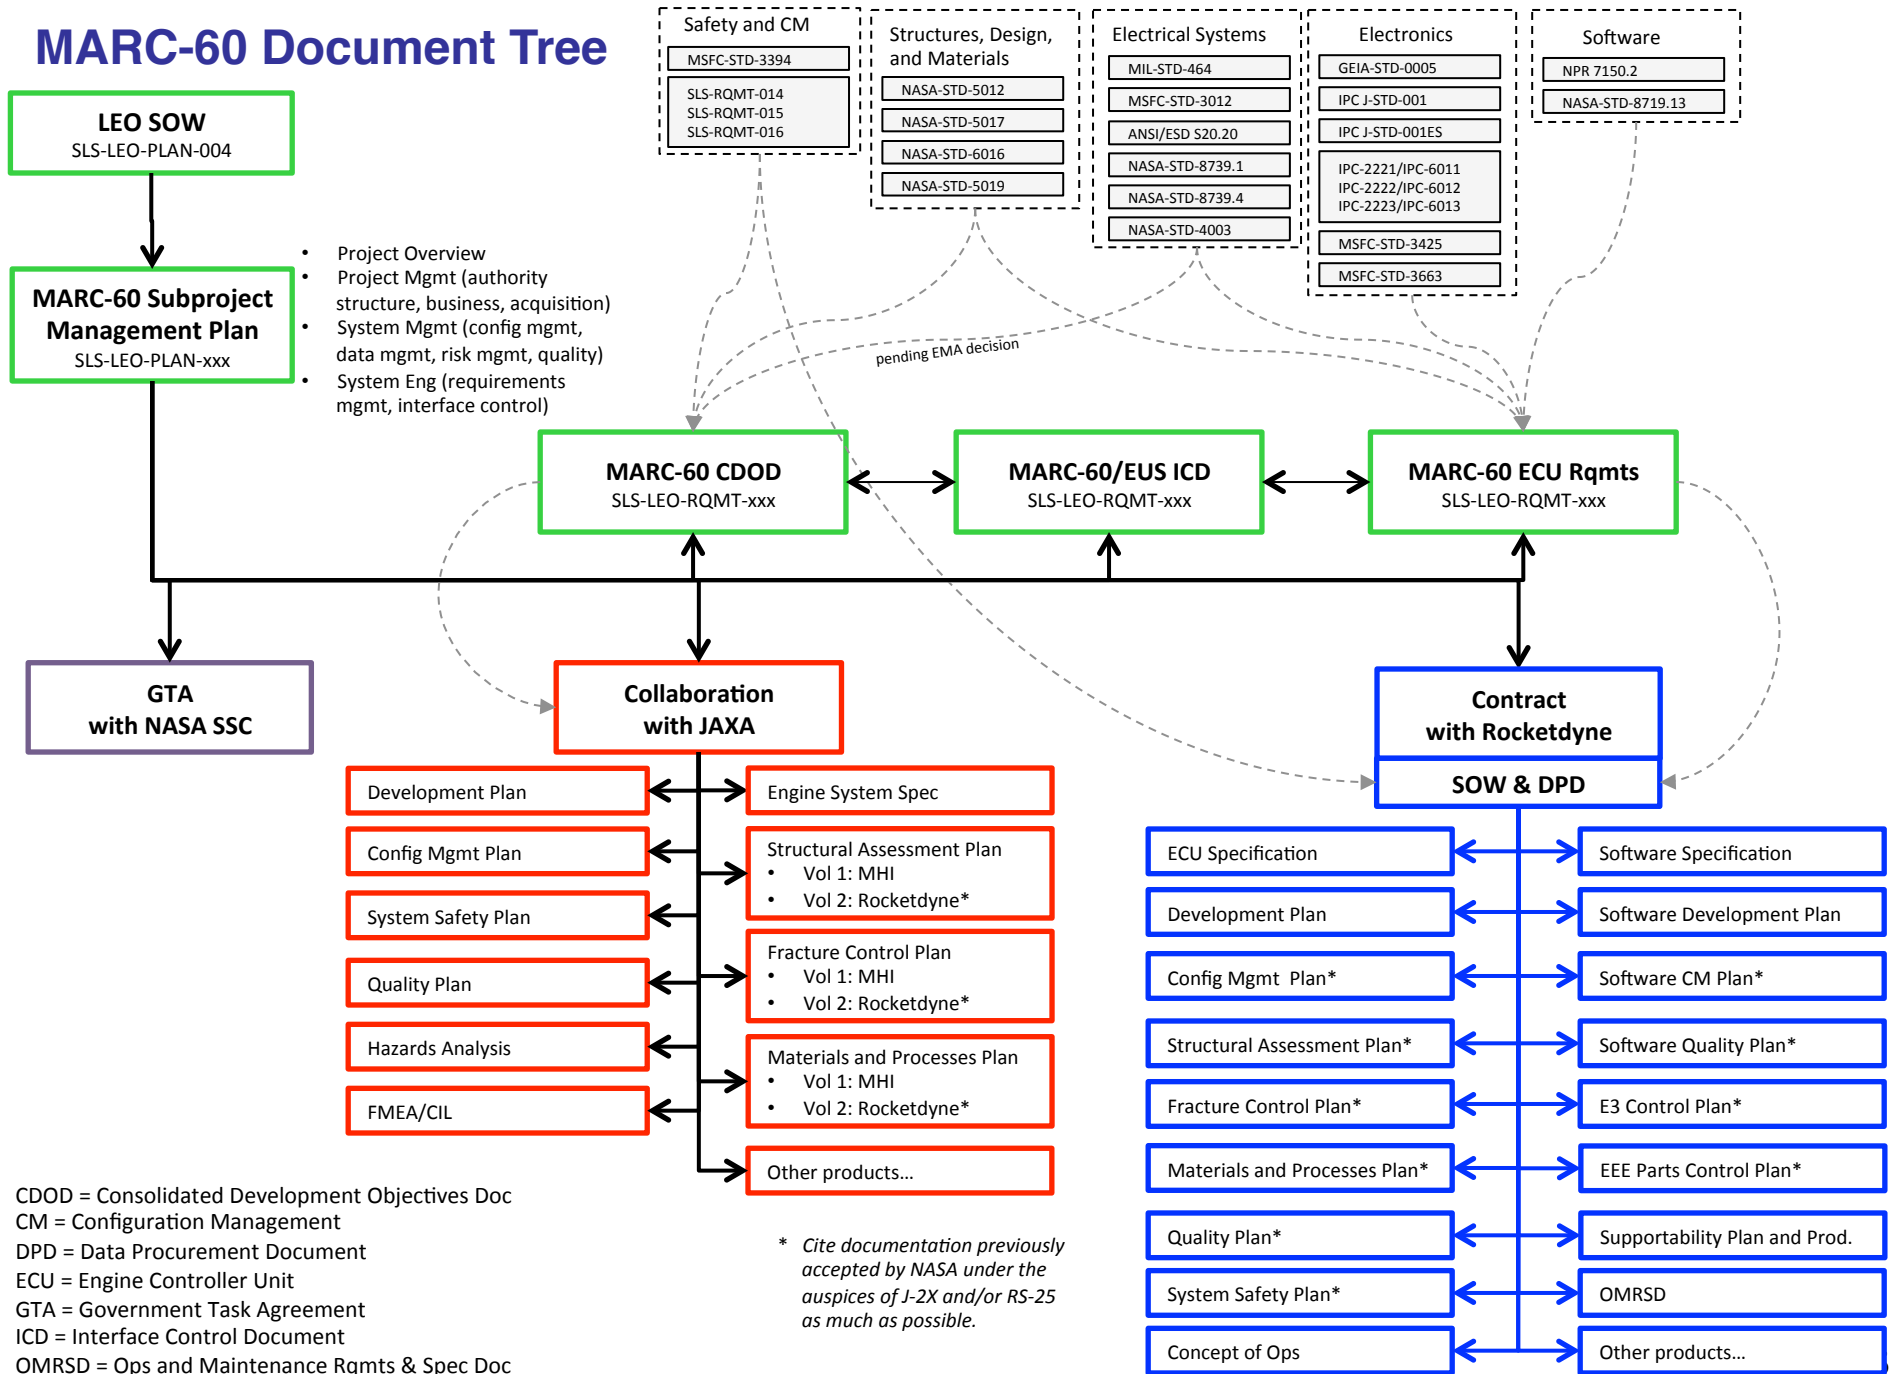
MARC-60 Document Tree

LEO SOW
SLS-LEO-PLAN-004

MARC-60 Subproject Management Plan
SLS-LEO-PLAN-xxx

- Project Overview
- Project Mgmt (authority structure, business, acquisition)
- System Mgmt (config mgmt, data mgmt, risk mgmt, quality)
- System Eng (requirements mgmt, interface control)

Safety and CM
MSFC-STD-3394
SLS-RQMT-014
SLS-RQMT-015
SLS-RQMT-016

Structures, Design, and Materials
NASA-STD-5012
NASA-STD-5017
NASA-STD-6016
NASA-STD-5019

Electrical Systems
MIL-STD-464
MSFC-STD-3012
ANSI/ESD S20.20
NASA-STD-8739.1
NASA-STD-8739.4
NASA-STD-4003

Electronics
GEIA-STD-0005
IPC J-STD-001
IPC J-STD-001ES
IPC-2221/IPC-6011
IPC-2222/IPC-6012
IPC-2223/IPC-6013
MSFC-STD-3425
MSFC-STD-3663

Software
NPR 7150.2
NASA-STD-8719.13

pending EMA decision

MARC-60 CDOD
SLS-LEO-RQMT-xxx

MARC-60/EUS ICD
SLS-LEO-RQMT-xxx

MARC-60 ECU Rqmts
SLS-LEO-RQMT-xxx

GTA with NASA SSC

Collaboration with JAXA

Contract with Rocketdyne
SOW & DPD

Development Plan
Config Mgmt Plan
System Safety Plan
Quality Plan
Hazards Analysis
FMEA/CIL

Engine System Spec
Structural Assessment Plan
- Vol 1: MHI
- Vol 2: Rocketdyne*
Fracture Control Plan
- Vol 1: MHI
- Vol 2: Rocketdyne*
Materials and Processes Plan
- Vol 1: MHI
- Vol 2: Rocketdyne*
Other products…

ECU Specification
Development Plan
Config Mgmt Plan*
Structural Assessment Plan*
Fracture Control Plan*
Materials and Processes Plan*
Quality Plan*
System Safety Plan*
Concept of Ops

Software Specification
Software Development Plan
Software CM Plan*
Software Quality Plan*
E3 Control Plan*
EEE Parts Control Plan*
Supportability Plan and Prod.
OMRSD
Other products…

CDOD = Consolidated Development Objectives Doc
CM = Configuration Management
DPD = Data Procurement Document
ECU = Engine Controller Unit
GTA = Government Task Agreement
ICD = Interface Control Document
OMRSD = Ops and Maintenance Rqmts & Spec Doc

* Cite documentation previously accepted by NASA under the auspices of J-2X and/or RS-25 as much as possible.